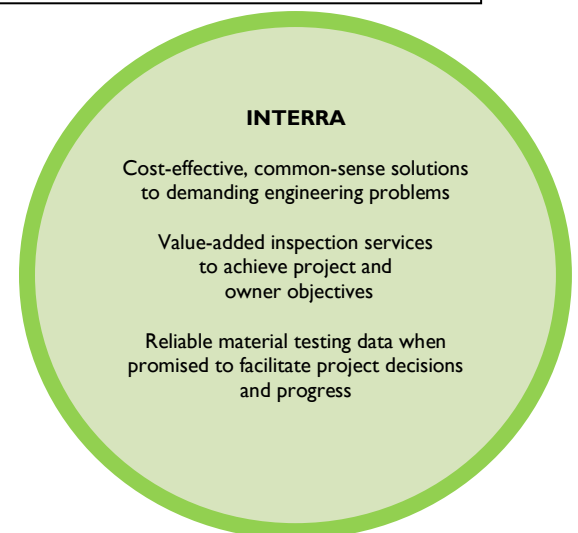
INTERRA

Cost-effective, common-sense solutions to demanding engineering problems

Value-added inspection services to achieve project and owner objectives

Reliable material testing data when promised to facilitate project decisions and progress